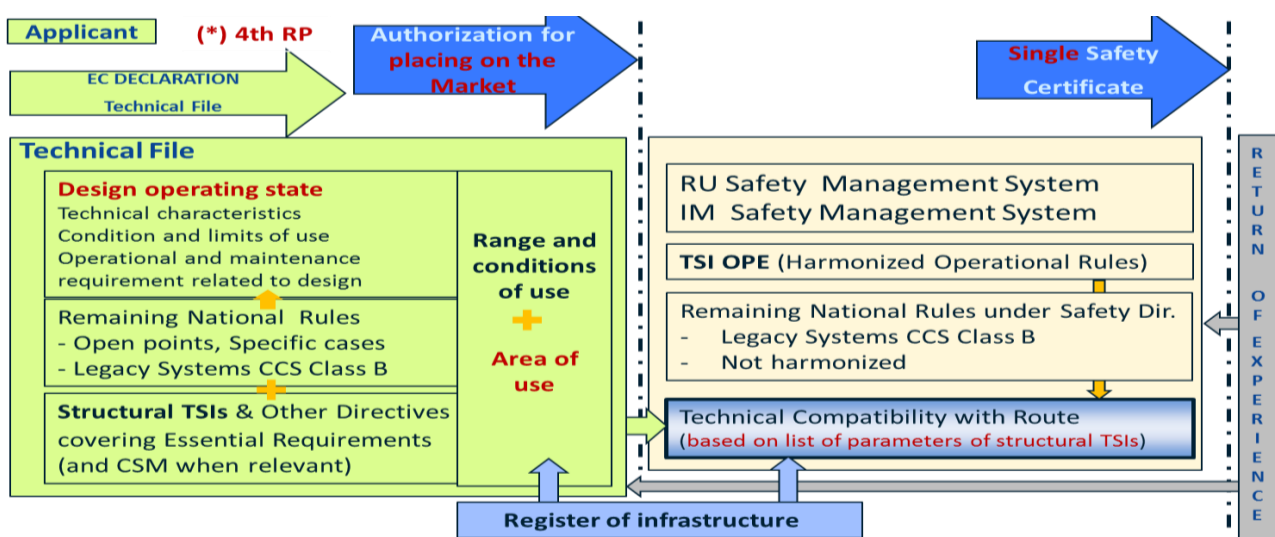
Applicant

(*) 4th RP

EC DECLARATION
Technical File

Authorization for placing on the Market

Single Safety Certificate

Technical File

Design operating state
Technical characteristics
Condition and limits of use
Operational and maintenance requirement related to design

Remaining National Rules
- Open points, Specific cases
- Legacy Systems CCS Class B

Structural TSIs & Other Directives covering Essential Requirements (and CSM when relevant)

Range and conditions of use
+
Area of use

RU Safety Management System
IM Safety Management System

TSI OPE (Harmonized Operational Rules)

Remaining National Rules under Safety Dir.
- Legacy Systems CCS Class B
- Not harmonized

Technical Compatibility with Route
(based on list of parameters of structural TSIs)

RETURN OF EXPERIENCE

Register of infrastructure